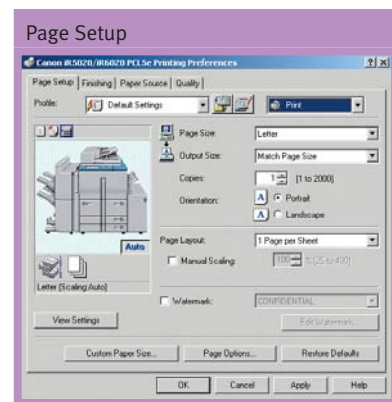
Page Setup

Canon iR5020/iR6020 PCL5e Printing Preferences

Page Setup | Finishing | Paper Source | Quality

Profile: Default Settings

Print

Page Size: Letter

Output Size: Match Page Size

Copies: 1 [1 to 2000]

Orientation: Portrait Landscape

Auto

Page Layout: 1 Page per Sheet

Manual Scaling: 100 % [25 to 400]

Letter (Scaling Auto)

Watermark: CONFIDENTIAL

Edit Watermark...

View Settings

Custom Paper Size... Page Options... Restore Defaults

OK Cancel Apply Help